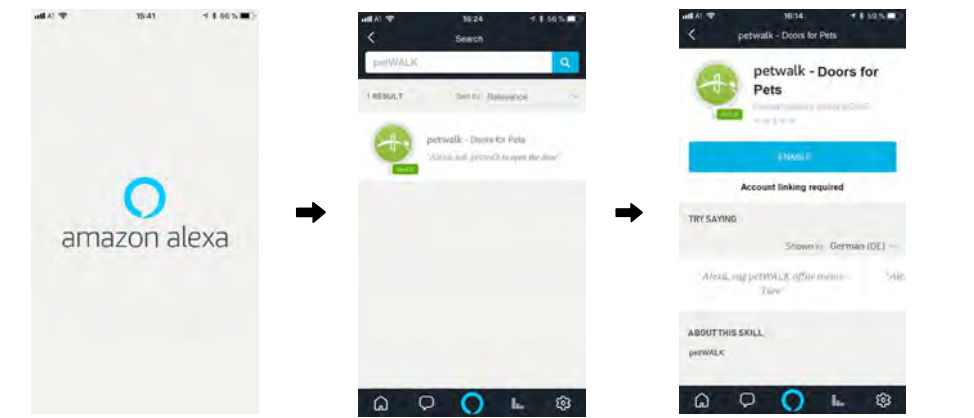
A1 15:41 66 %

amazon alexa

A1 16:24 56 %

Search

petWALK

1 RESULT Sort by Relevance

petwalk - Doors for Pets

"Alexa, ask, petwalk to open the door"

A1 16:14 59 %

petwalk - Doors for Pets

petwalk - Doors for Pets

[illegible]

ENABLE

Account linking required

TRY SAYING

Shown in: German (DE)

Alexa, sag petWALK, öffne meine Türe

"Ale

ABOUT THIS SKILL

petWALK